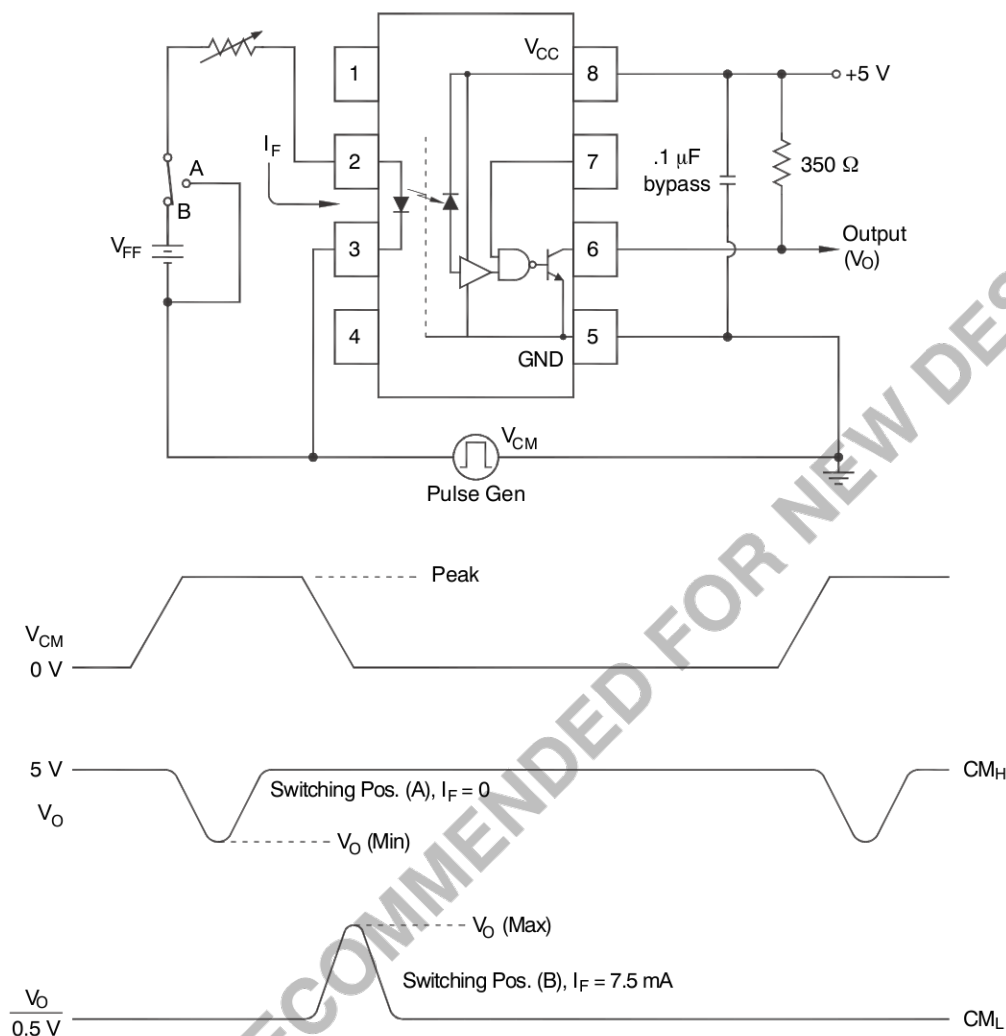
$V_{CC}$
1
8
+5 V
$I_F$
2
7
.1 µF bypass
350 Ω
A
B
$V_{FF}$
3
6
Output ($V_O$)
4
5
GND
$V_{CM}$
Pulse Gen

Peak
$V_{CM}$
0 V

5 V
$V_O$
Switching Pos. (A), $I_F$ = 0
$V_O$ (Min)
$CM_H$

$V_O$ (Max)
Switching Pos. (B), $I_F$ = 7.5 mA
$\frac{V_O}{0.5\text{ V}}$
$CM_L$

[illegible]COMMENDED FOR NEW DES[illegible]